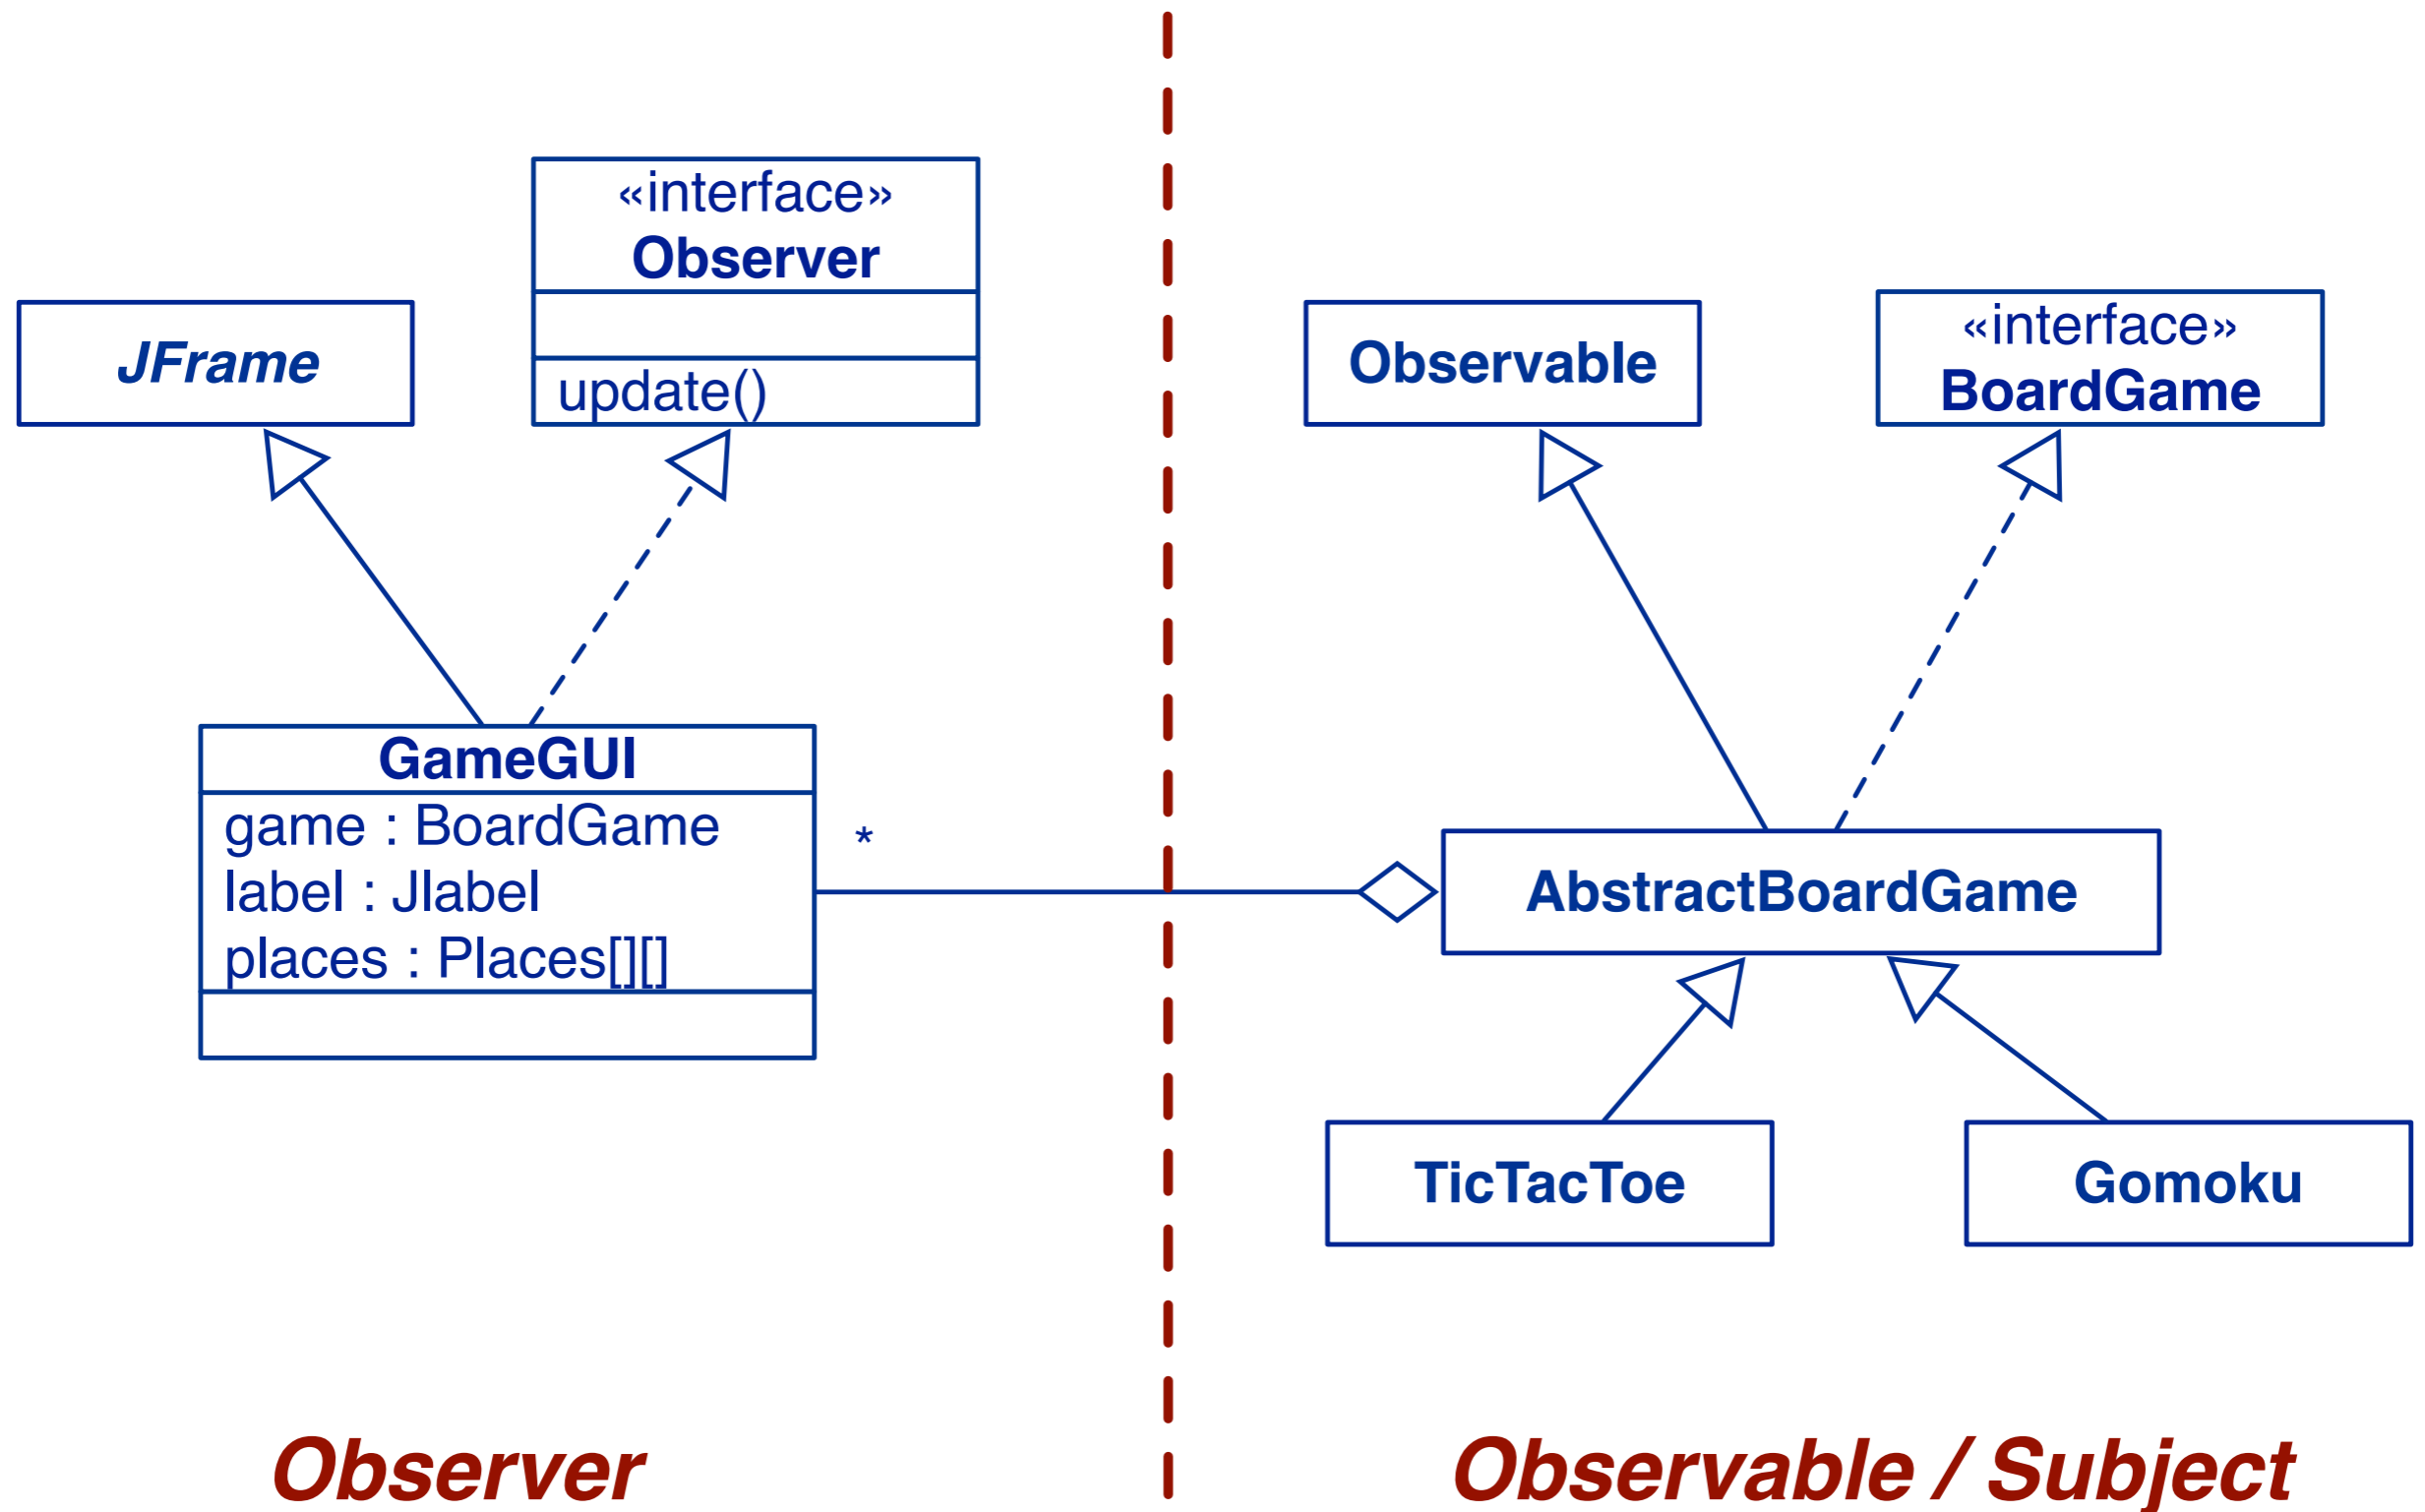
«interface»
Observer

update()

JFrame

Observable

«interface»
BoardGame

GameGUI

game : BoardGame
label : Jlabel
places : Places[][]

*

AbstractBoardGame

TicTacToe

Gomoku

Observer

Observable / Subject